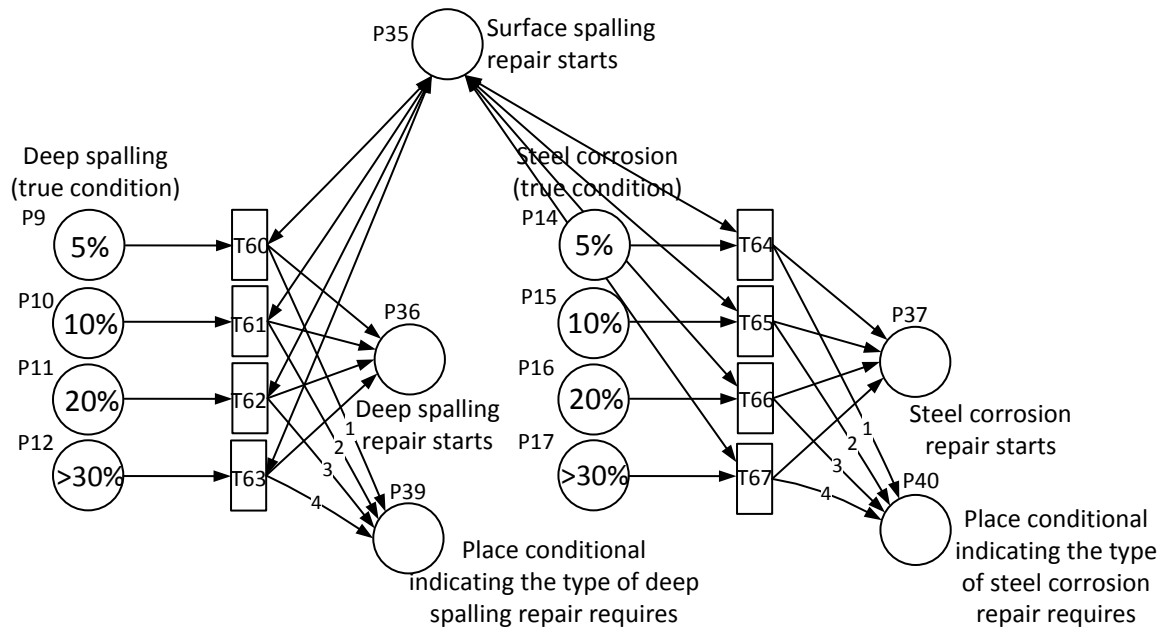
P35 Surface spalling repair starts

Deep spalling (true condition)

P9 5%
P10 10%
P11 20%
P12 >30%

T60
T61
T62
T63

P36
Deep spalling repair starts

1
2
3
4

P39
Place conditional indicating the type of deep spalling repair requires

Steel corrosion (true condition)

P14 5%
P15 10%
P16 20%
P17 >30%

T64
T65
T66
T67

P37
Steel corrosion repair starts

1
2
3
4

P40
Place conditional indicating the type of steel corrosion repair requires